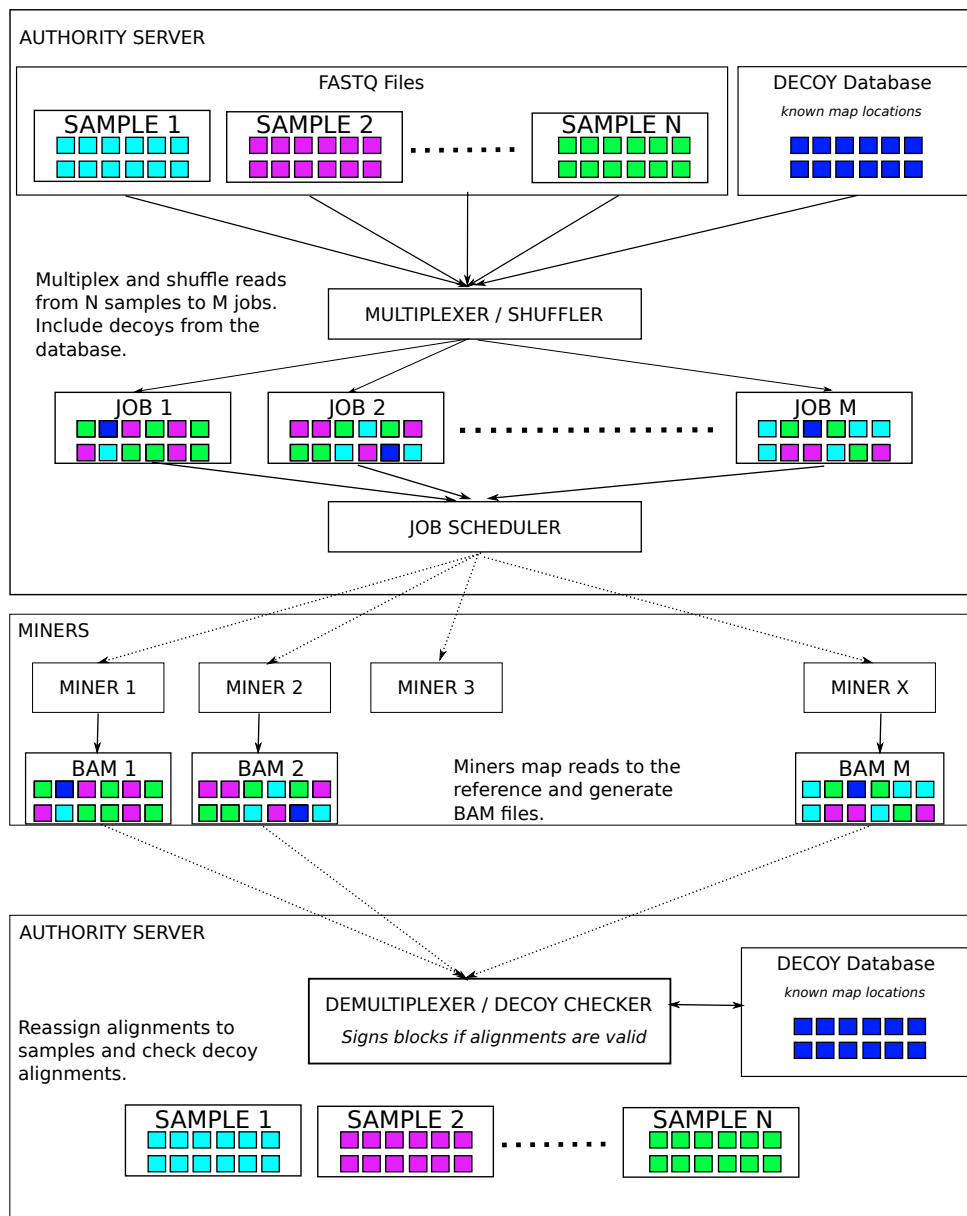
AUTHORITY SERVER

FASTQ Files

SAMPLE 1

SAMPLE 2

.......

SAMPLE N

DECOY Database

*known map locations*

Multiplex and shuffle reads from N samples to M jobs. Include decoys from the database.

MULTIPLEXER / SHUFFLER

JOB 1

JOB 2

..............

JOB M

JOB SCHEDULER

MINERS

MINER 1

MINER 2

MINER 3

MINER X

BAM 1

BAM 2

Miners map reads to the reference and generate BAM files.

BAM M

AUTHORITY SERVER

DEMULTIPLEXER / DECOY CHECKER

*Signs blocks if alignments are valid*

DECOY Database

*known map locations*

Reassign alignments to samples and check decoy alignments.

SAMPLE 1

SAMPLE 2

.......

SAMPLE N